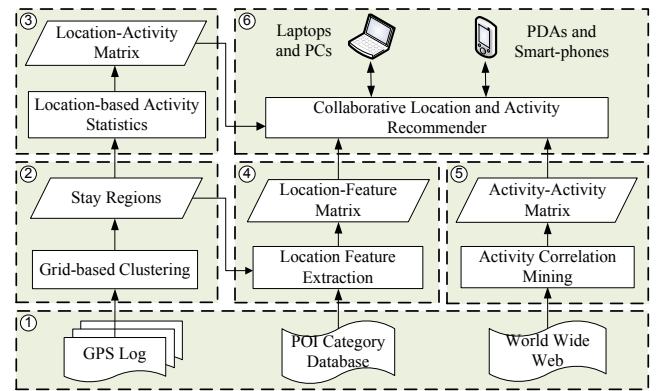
③
Location-Activity Matrix

Location-based Activity Statistics

⑥
Laptops and PCs

PDAs and Smart-phones

Collaborative Location and Activity Recommender

②
Stay Regions

Grid-based Clustering

④
Location-Feature Matrix

Location Feature Extraction

⑤
Activity-Activity Matrix

Activity Correlation Mining

①
GPS Log

POI Category Database

World Wide Web